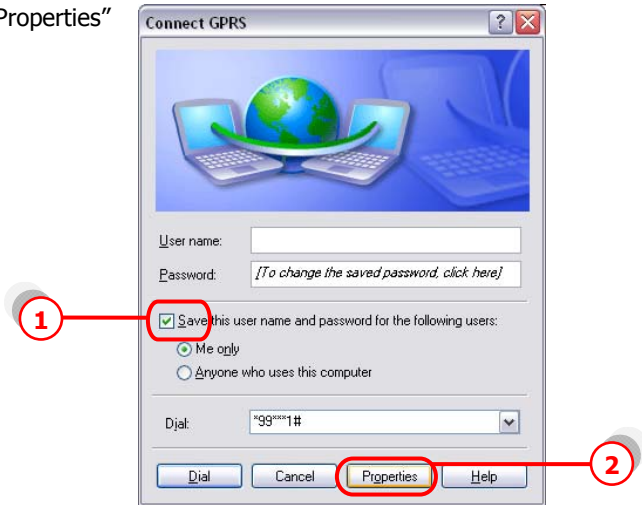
Properties"

Connect GPRS

User name:

Password: [To change the saved password, click here]

1

Save this user name and password for the following users:

Me only

Anyone who uses this computer

Dial: *99***1#

Dial Cancel Properties Help

2